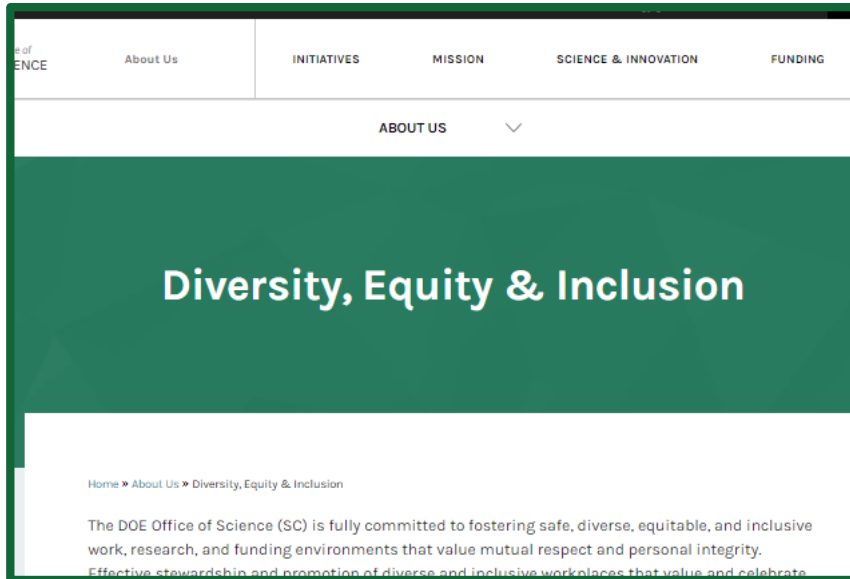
e of
ENCE

About Us

INITIATIVES

MISSION

SCIENCE & INNOVATION

FUNDING

ABOUT US

Diversity, Equity & Inclusion

Home » About Us » Diversity, Equity & Inclusion

The DOE Office of Science (SC) is fully committed to fostering safe, diverse, equitable, and inclusive work, research, and funding environments that value mutual respect and personal integrity. Effective stewardship and promotion of diverse and inclusive workplaces that value and celebrate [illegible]